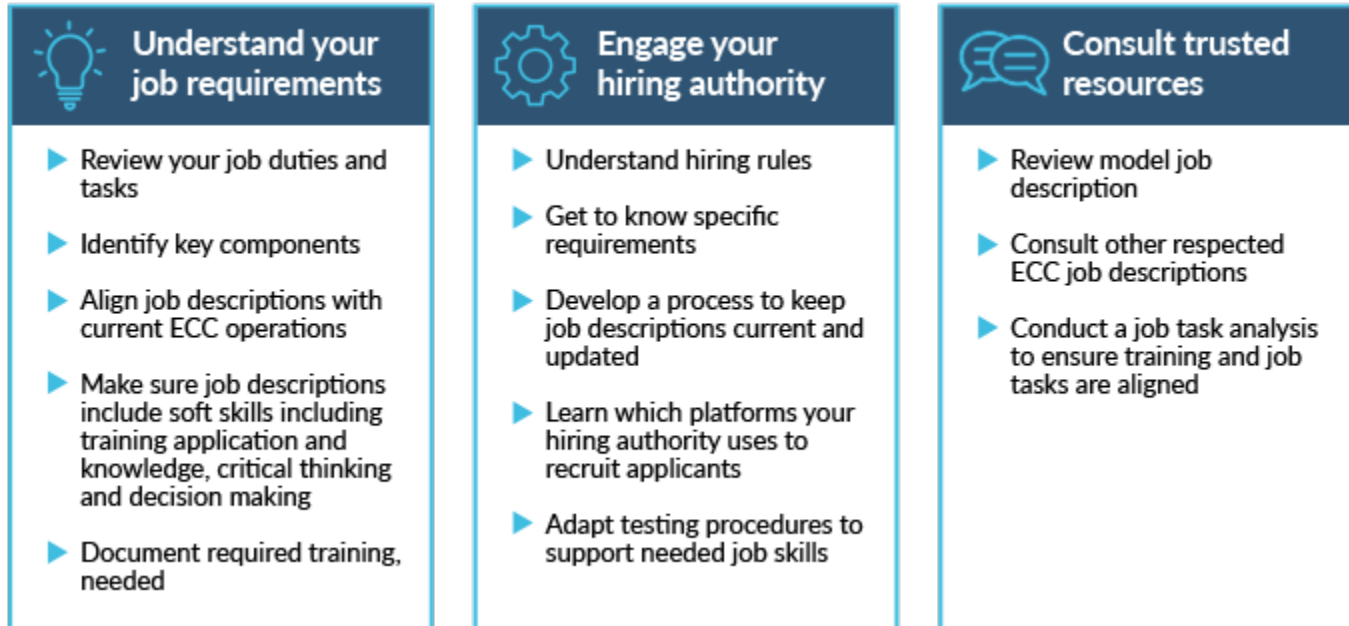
Understand your job requirements

Review your job duties and tasks

Identify key components

Align job descriptions with current ECC operations

Make sure job descriptions include soft skills including training application and knowledge, critical thinking and decision making

Document required training, needed

Engage your hiring authority

Understand hiring rules

Get to know specific requirements

Develop a process to keep job descriptions current and updated

Learn which platforms your hiring authority uses to recruit applicants

Adapt testing procedures to support needed job skills

Consult trusted resources

Review model job description

Consult other respected ECC job descriptions

Conduct a job task analysis to ensure training and job tasks are aligned